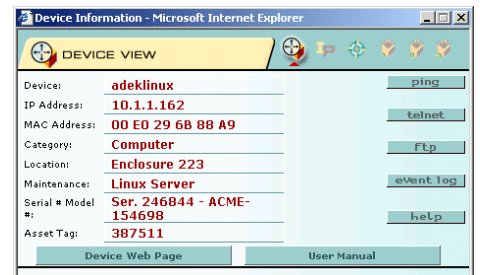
Device Information - Microsoft Internet Explorer

DEVICE VIEW

Device: adeklinux
IP Address: 10.1.1.162
MAC Address: 00 E0 29 6B 88 A9
Category: Computer
Location: Enclosure 223
Maintenance: Linux Server
Serial # Model #: Ser. 246844 - ACME-154698
Asset Tag: 387511

ping
telnet
ftp
event log
help

Device Web Page
User Manual